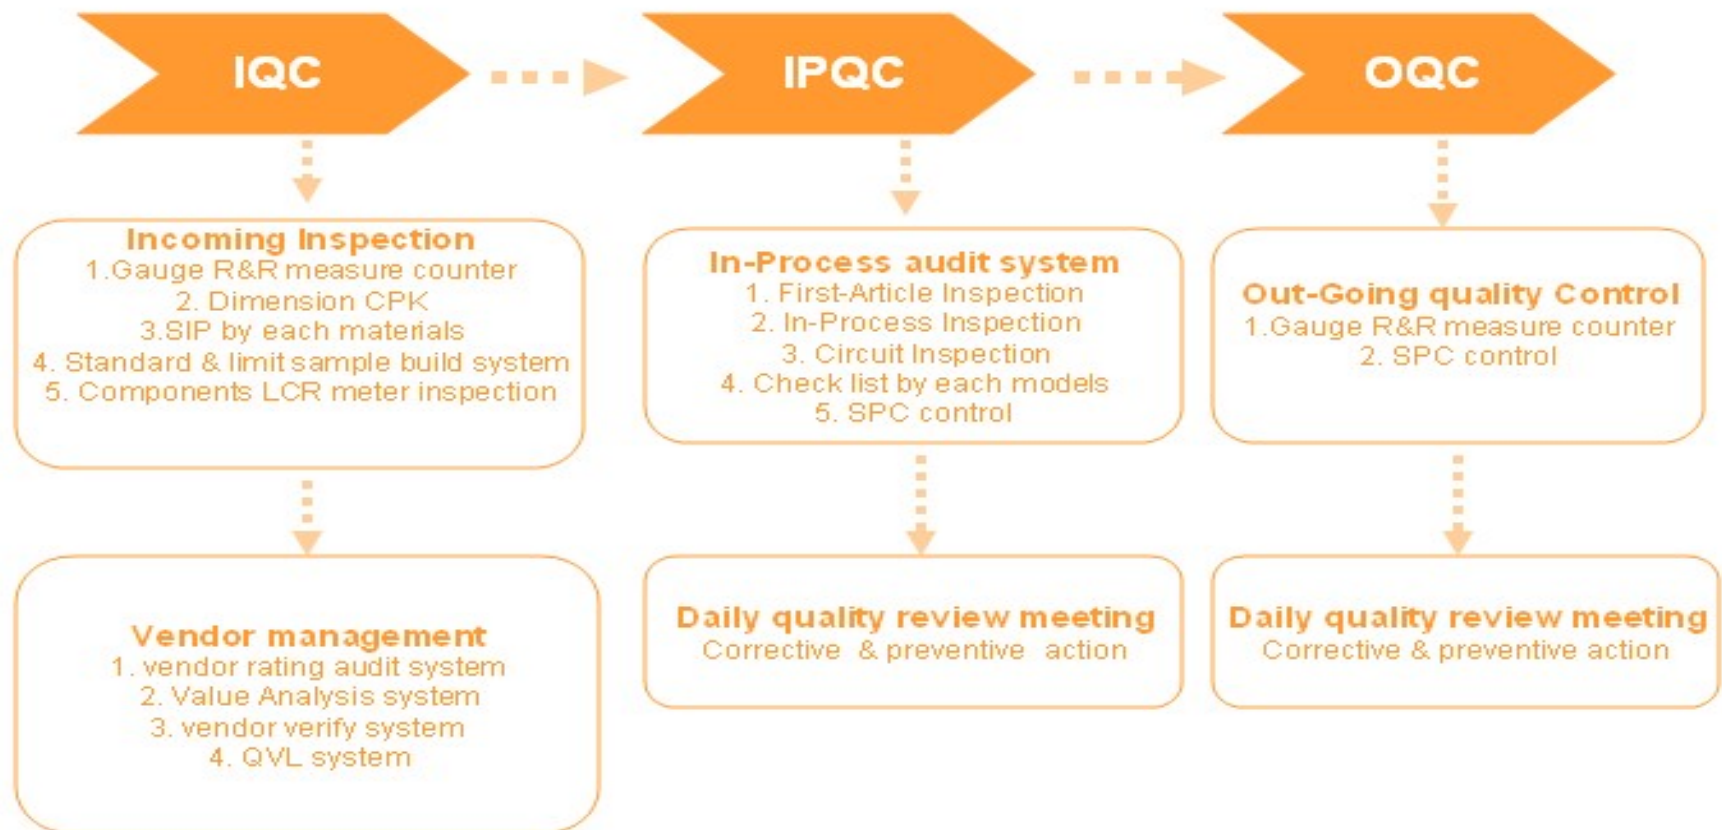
IQC

IPQC

OQC

Incoming Inspection
1.Gauge R&R measure counter
2. Dimension CPK
3.SIP by each materials
4. Standard & limit sample build system
5. Components LCR meter inspection

In-Process audit system
1. First-Article Inspection
2. In-Process Inspection
3. Circuit Inspection
4. Check list by each models
5. SPC control

Out-Going quality Control
1.Gauge R&R measure counter
2. SPC control

Vendor management
1. vendor rating audit system
2. Value Analysis system
3. vendor verify system
4. QVL system

Daily quality review meeting
Corrective & preventive action

Daily quality review meeting
Corrective & preventive action